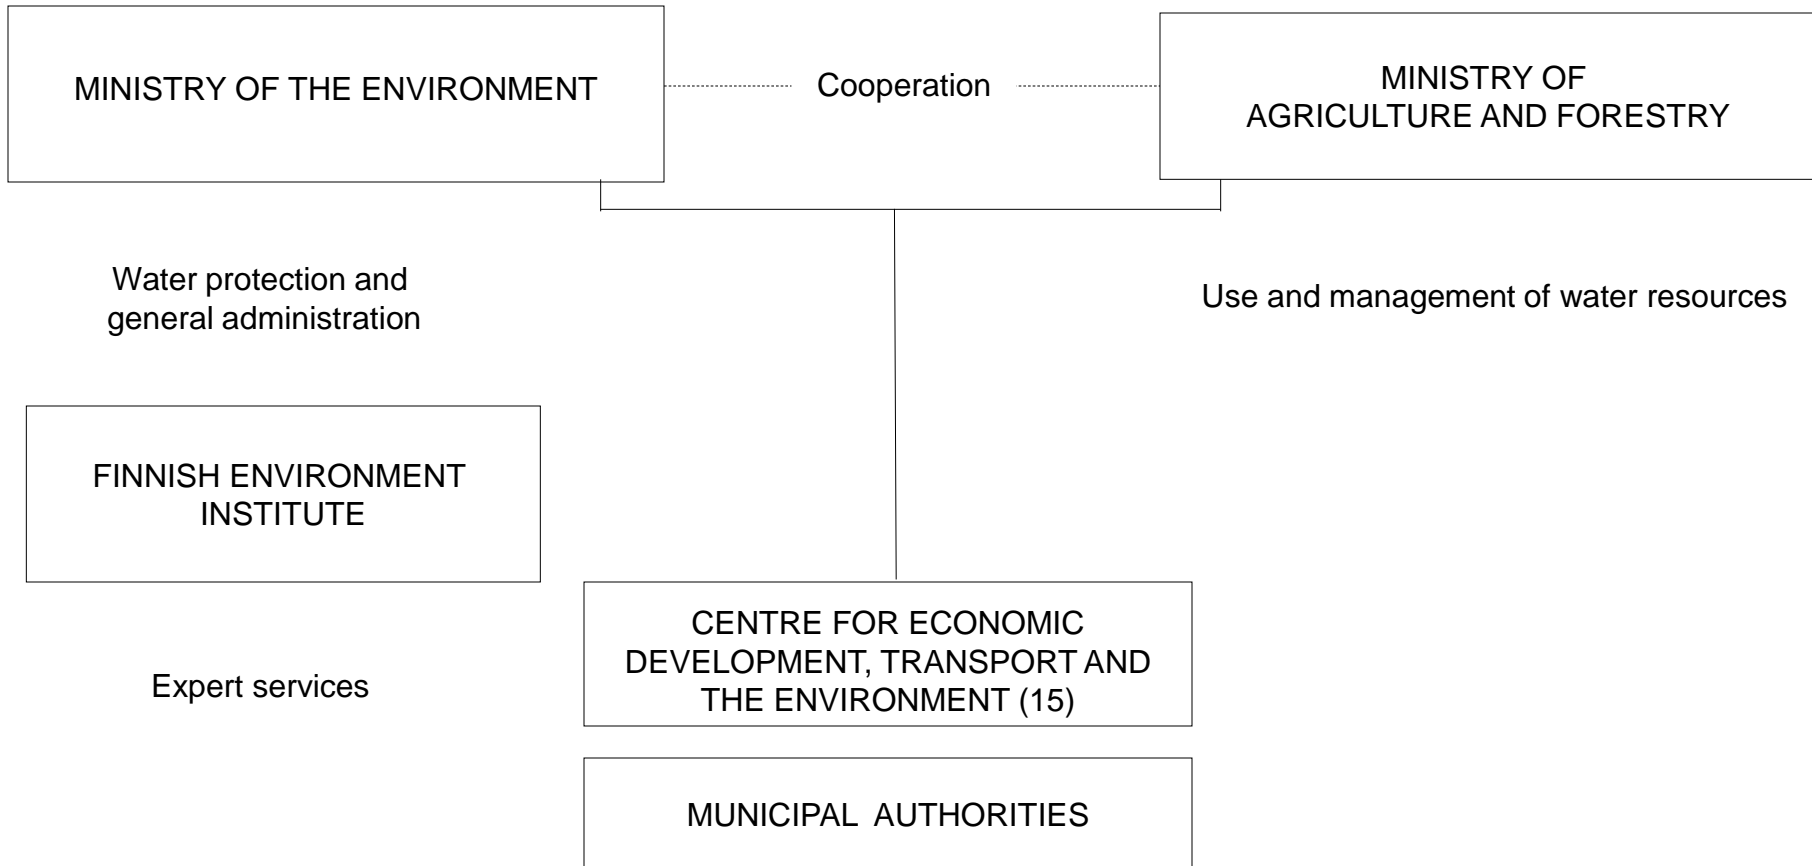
MINISTRY OF THE ENVIRONMENT

Cooperation

MINISTRY OF AGRICULTURE AND FORESTRY

Water protection and general administration

Use and management of water resources

FINNISH ENVIRONMENT INSTITUTE

CENTRE FOR ECONOMIC DEVELOPMENT, TRANSPORT AND THE ENVIRONMENT (15)

Expert services

MUNICIPAL AUTHORITIES